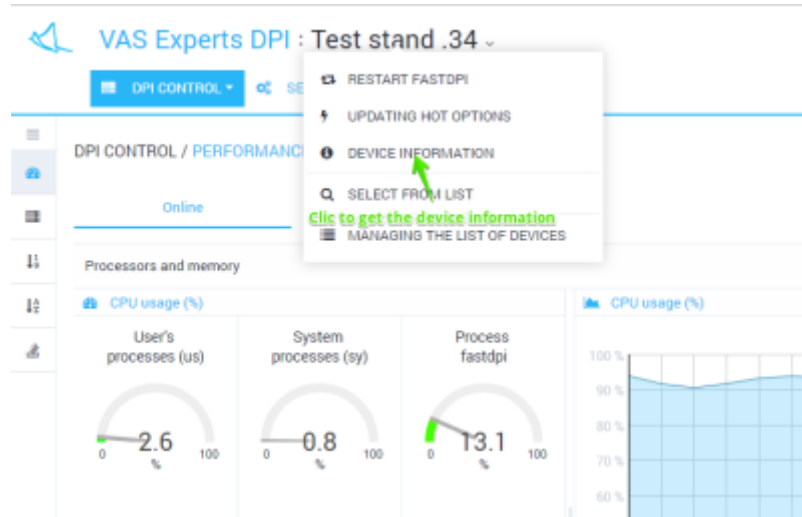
VAS Experts DPI : Test stand .34

DPI CONTROL SE

RESTART FASTDPI
UPDATING HOT OPTIONS
DEVICE INFORMATION
SELECT FROM LIST
MANAGING THE LIST OF DEVICES

Clic to get the device information

DPI CONTROL / PERFORMANC

Online

Processors and memory

CPU usage (%)

User's processes (us)
0 2.6 100
%

System processes (sy)
0 0.8 100
%

Process fastdpi
0 13.1 100
%

CPU usage (%)

100 %
90 %
80 %
70 %
60 %